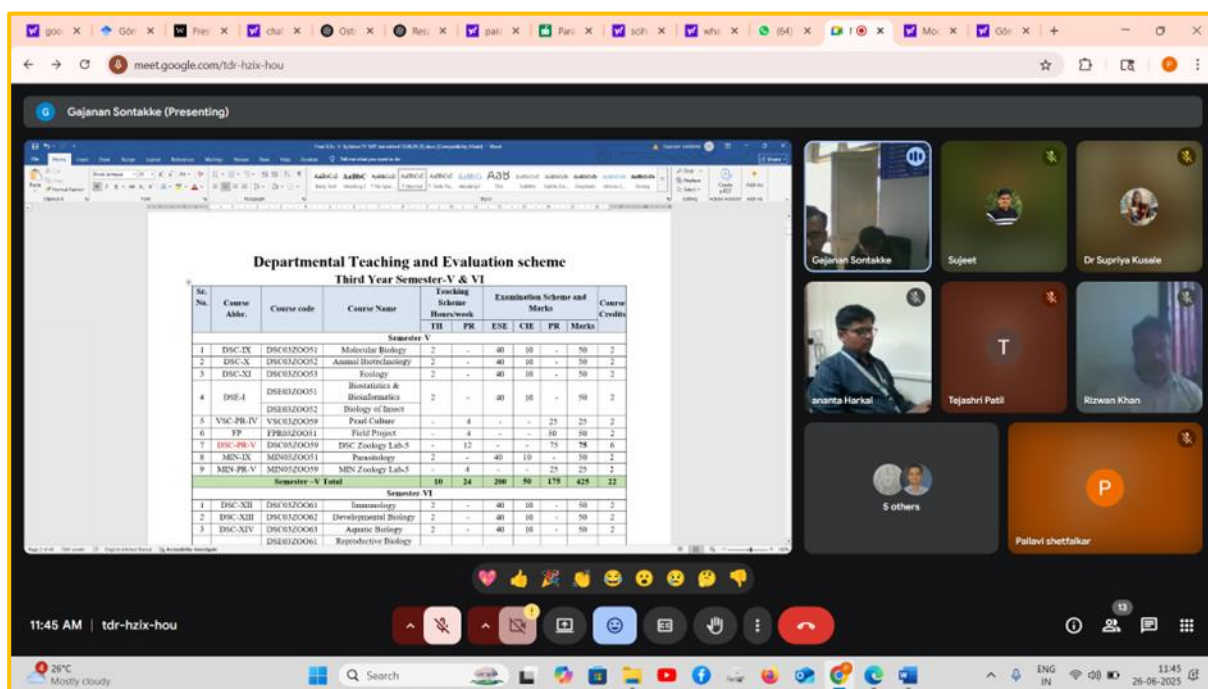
goo ×  Gön ×  Free ×  char ×  Ost ×  Res ×  par ×  Para ×  sch ×  wh ×  (64) ×  ×  Mo ×  Gör ×  +

meet.google.com/tdr-hzix-hou

Gajanan Sontakke (Presenting)

Departmental Teaching and Evaluation scheme
Third Year Semester-V & VI

| Sr. No. | Course Abbr. | Course code | Course Name | Teaching Scheme Hours/week TH | PR | ESE | CIE | PR | Marks | Course Credits |
|---|---|---|---|---|---|---|---|---|---|---|
| Semester V | | | | | | | | | | |
| 1 | DSC-IX | DSC03ZOO51 | Molecular Biology | 2 | - | 40 | 10 | - | 50 | 2 |
| 2 | DSC-X | DSC03ZOO52 | Animal Biotechnology | 2 | - | 40 | 10 | - | 50 | 2 |
| 3 | DSC-XI | DSC03ZOO53 | Ecology | 2 | - | 40 | 10 | - | 50 | 2 |
| 4 | DSE-I | DSE03ZOO51 | Biostatistics & Bioinformatics | 2 | - | 40 | 10 | - | 50 | 2 |
| | | DSE03ZOO52 | Biology of Insect | | | | | | | |
| 5 | VSC-PR-IV | VSC03ZOO59 | Pearl Culture | - | 4 | - | - | 25 | 25 | 2 |
| 6 | FP | FPR03ZOO51 | Field Project | - | 4 | - | - | 50 | 50 | 2 |
| 7 | DSC-PR-V | DSC03ZOO59 | DSC Zoology Lab-5 | - | 12 | - | - | 75 | 75 | 6 |
| 8 | MIN-IX | MIN03ZOO51 | Parasitology | 2 | - | 40 | 10 | - | 50 | 2 |
| 9 | MIN-PR-V | MIN03ZOO59 | MIN Zoology Lab-5 | - | 4 | - | - | 25 | 25 | 2 |
| | | Semester –V Total | | 10 | 24 | 200 | 50 | 175 | 425 | 22 |
| Semester VI | | | | | | | | | | |
| 1 | DSC-XII | DSC03ZOO61 | Immunology | 2 | - | 40 | 10 | - | 50 | 2 |
| 2 | DSC-XIII | DSC03ZOO62 | Developmental Biology | 2 | - | 40 | 10 | - | 50 | 2 |
| 3 | DSC-XIV | DSC03ZOO63 | Aquatic Biology | 2 | - | 40 | 10 | - | 50 | 2 |
| | | DSE03ZOO61 | Reproductive Biology | | | | | | | |

Gajanan Sontakke
Sujeet
Dr Supriya Kusale
ananta Harkal
T
Tejashri Patil
Rizwan Khan
5 others
P
Pallavi shetfalkar

11:45 AM | tdr-hzix-hou

13

26°C
Mostly cloudy
Search
ENG IN
11:45
26-06-2025